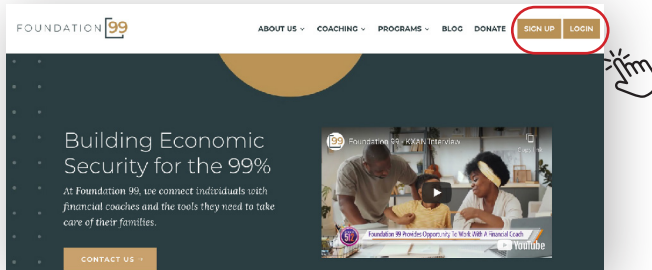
FOUNDATION 99

ABOUT US ⌄ COACHING ⌄ PROGRAMS ⌄ BLOG DONATE SIGN UP LOGIN

Building Economic Security for the 99%

At Foundation 99, we connect individuals with financial coaches and the tools they need to take care of their families.

CONTACT US ›

Foundation 99 - KXAN Interview

Foundation 99 Provides Opportunity To Work With A Financial Coach

YouTube